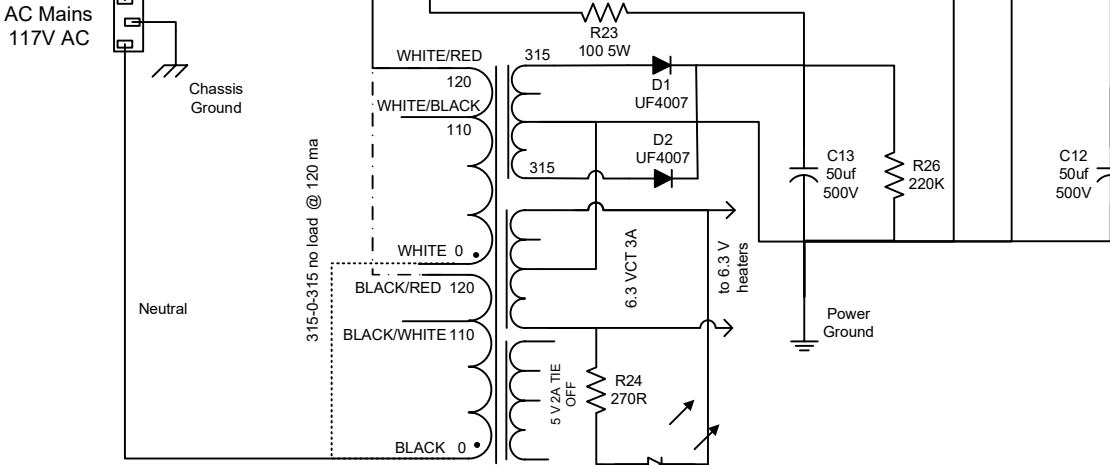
AC Mains
117V AC

Chassis
Ground

R23
100 5W

WHITE/RED
120
WHITE/BLACK
110

315
315

D1
UF4007

D2
UF4007

C13
50uf
500V

R26
220K

C12
50uf
500V

315-0-315 no load @ 120 ma

WHITE 0

BLACK/RED 120

BLACK/WHITE 110

BLACK 0

6.3 VCT 3A

to 6.3 V
heaters

Power
Ground

Neutral

5 V 2A TIE
OFF

R24
270R